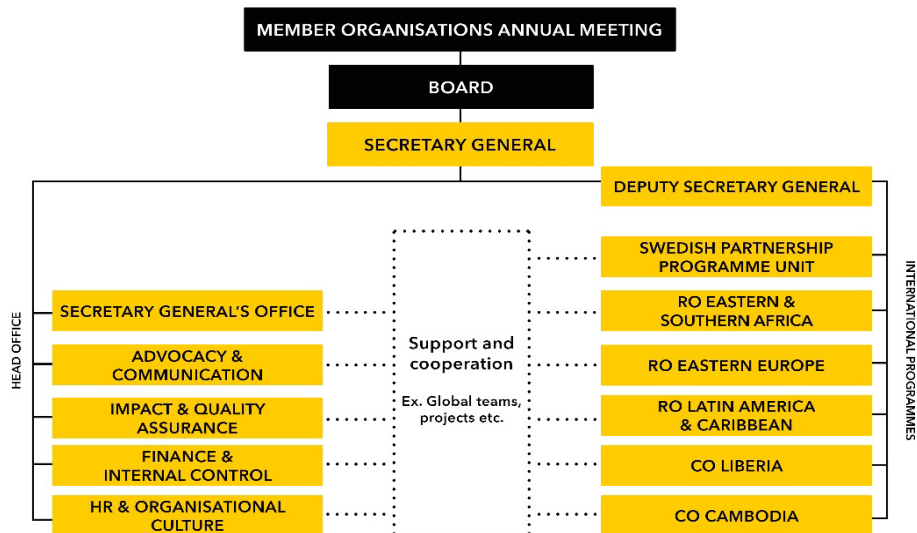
MEMBER ORGANISATIONS ANNUAL MEETING

BOARD

SECRETARY GENERAL

DEPUTY SECRETARY GENERAL

HEAD OFFICE

SECRETARY GENERAL'S OFFICE

ADVOCACY & COMMUNICATION

IMPACT & QUALITY ASSURANCE

FINANCE & INTERNAL CONTROL

HR & ORGANISATIONAL CULTURE

Support and cooperation

Ex. Global teams, projects etc.

INTERNATIONAL PROGRAMMES

SWEDISH PARTNERSHIP PROGRAMME UNIT

RO EASTERN & SOUTHERN AFRICA

RO EASTERN EUROPE

RO LATIN AMERICA & CARIBBEAN

CO LIBERIA

CO CAMBODIA